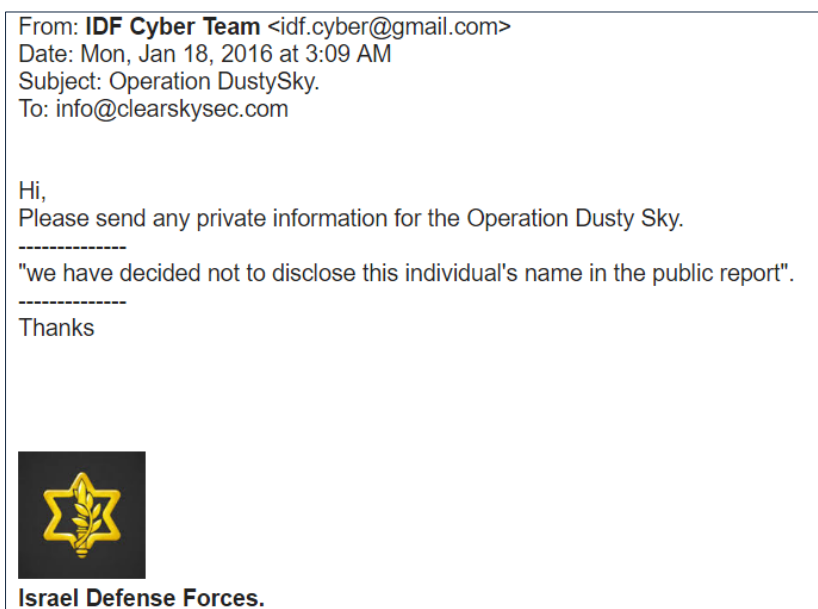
From: **IDF Cyber Team** <idf.cyber@gmail.com>
Date: Mon, Jan 18, 2016 at 3:09 AM
Subject: Operation DustySky.
To: info@clearskysec.com

Hi,
Please send any private information for the Operation Dusty Sky.
--------------
"we have decided not to disclose this individual's name in the public report".
--------------
Thanks

**Israel Defense Forces.**